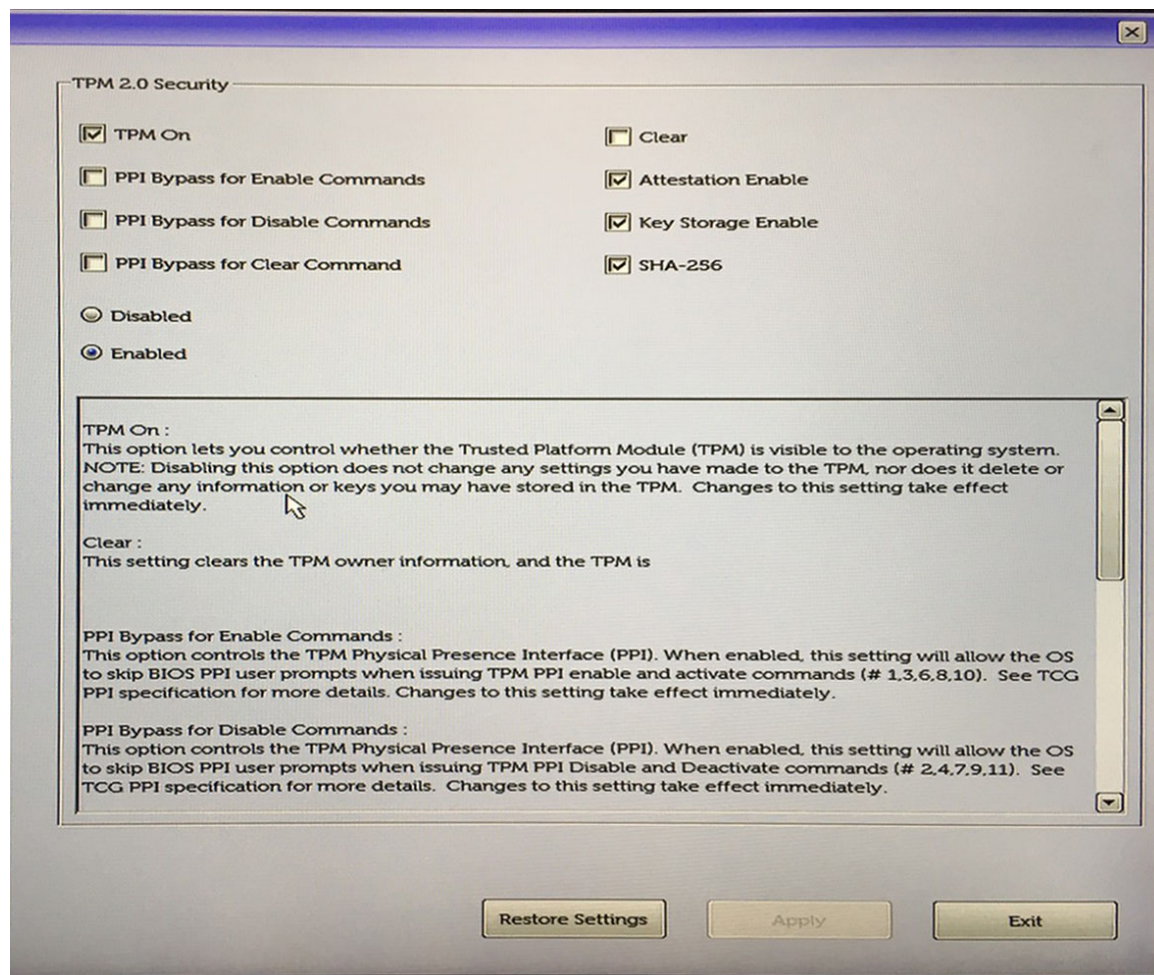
TPM 2.0 Security

TPM On

Clear

PPI Bypass for Enable Commands

Attestation Enable

PPI Bypass for Disable Commands

Key Storage Enable

PPI Bypass for Clear Command

SHA-256

Disabled

Enabled

TPM On :
This option lets you control whether the Trusted Platform Module (TPM) is visible to the operating system. NOTE: Disabling this option does not change any settings you have made to the TPM, nor does it delete or change any information or keys you may have stored in the TPM. Changes to this setting take effect immediately.

Clear :
This setting clears the TPM owner information, and the TPM is

PPI Bypass for Enable Commands :
This option controls the TPM Physical Presence Interface (PPI). When enabled, this setting will allow the OS to skip BIOS PPI user prompts when issuing TPM PPI enable and activate commands (# 1,3,6,8,10). See TCG PPI specification for more details. Changes to this setting take effect immediately.

PPI Bypass for Disable Commands :
This option controls the TPM Physical Presence Interface (PPI). When enabled, this setting will allow the OS to skip BIOS PPI user prompts when issuing TPM PPI Disable and Deactivate commands (# 2,4,7,9,11). See TCG PPI specification for more details. Changes to this setting take effect immediately.

Restore Settings

Apply

Exit